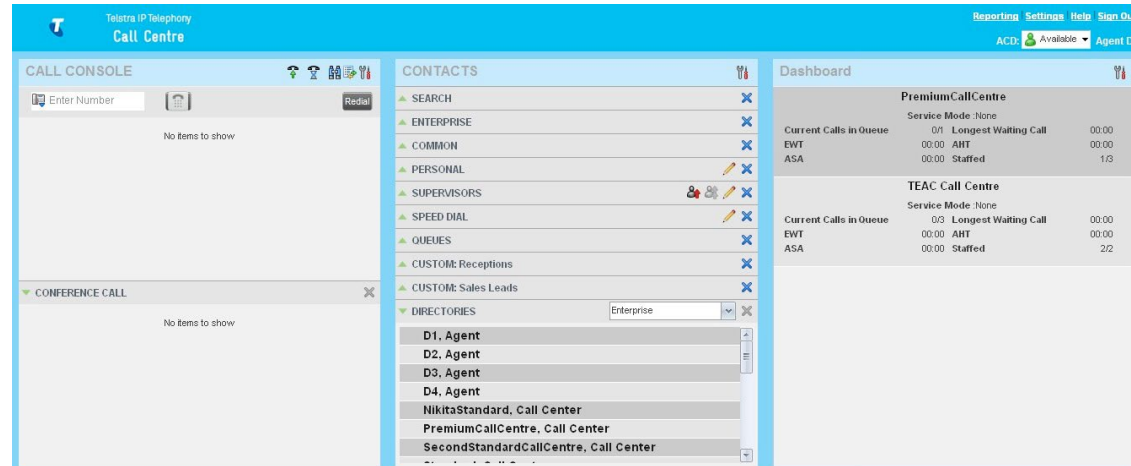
Telstra IP Telephony
Call Centre

Reporting Settings Help Sign Ou

ACD: Available Agent D

CALL CONSOLE

Enter Number

Redial

No items to show

CONFERENCE CALL

No items to show

CONTACTS

SEARCH

ENTERPRISE

COMMON

PERSONAL

SUPERVISORS

SPEED DIAL

QUEUES

CUSTOM: Receptions

CUSTOM: Sales Leads

DIRECTORIES

Enterprise

D1, Agent
D2, Agent
D3, Agent
D4, Agent
NikitaStandard, Call Center
PremiumCallCentre, Call Center
SecondStandardCallCentre, Call Center
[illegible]

Dashboard

PremiumCallCentre
Service Mode :None

| Current Calls in Queue | 0/1 | Longest Waiting Call | 00:00 |
|---|---|---|---|
| EWT | 00:00 | AHT | 00:00 |
| ASA | 00:00 | Staffed | 1/3 |

TEAC Call Centre
Service Mode :None

| Current Calls in Queue | 0/3 | Longest Waiting Call | 00:00 |
|---|---|---|---|
| EWT | 00:00 | AHT | 00:00 |
| ASA | 00:00 | Staffed | 2/2 |